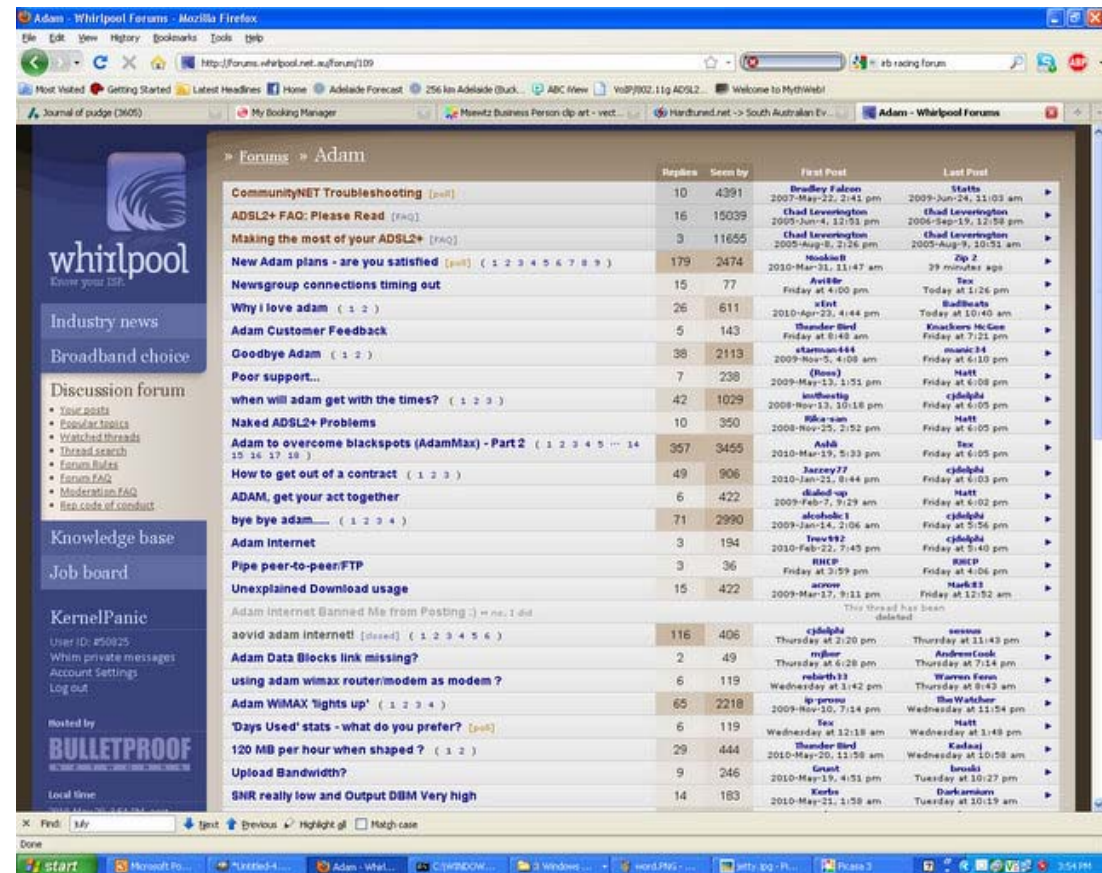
Adam - Whirlpool Forums - Mozilla Firefox
File Edit View History Bookmarks Tools Help
http://forums.whirlpool.net.au/forum/109
irb racing forum
Most Visited Getting Started Latest Headlines Home Adelaide Forecast 256 km Adelaide (Buck... ABC News VoIP/802.11g ADSL2... Welcome to MythWeb!
Journal of pudge (3605) My Booking Manager Msewtz Business Person clip art - vect... Hardtuned.net -> South Australian Ev... Adam - Whirlpool Forums

» Forums » Adam

whirlpool
Know your ISP.

Industry news
Broadband choice
Discussion forum
• Your posts
• Popular topics
• Watched threads
• Thread search
• Forum Rules
• Forum FAQ
• Moderation FAQ
• Rep code of conduct
Knowledge base
Job board

KernelPanic
User ID: #50825
Whim private messages
Account Settings
Log out

Hosted by
BULLETPROOF

Local time

| | Replies | Seen by | First Post | Last Post |
|---|---|---|---|---|
| CommunityNET Troubleshooting [poll] | 10 | 4391 | Bradley Falcon 2007-May-22, 2:41 pm | Statts 2009-Jun-24, 11:03 am |
| ADSL2+ FAQ: Please Read [FAQ] | 16 | 15039 | Chad Leverington 2005-Jun-4, 12:51 pm | Chad Leverington 2006-Sep-19, 12:58 pm |
| Making the most of your ADSL2+ [FAQ] | 3 | 11655 | Chad Leverington 2005-Aug-8, 2:26 pm | Chad Leverington 2005-Aug-9, 10:51 am |
| New Adam plans - are you satisfied [poll] ( 1 2 3 4 5 6 7 8 9 ) | 179 | 2474 | NookieB 2010-Mar-31, 11:47 am | Zip 2 39 minutes ago |
| Newsgroup connections timing out | 15 | 77 | Av888r Friday at 4:00 pm | Tex Today at 1:26 pm |
| Why i love adam ( 1 2 ) | 26 | 611 | xEnt 2010-Apr-23, 4:44 pm | BadBeats Today at 10:40 am |
| Adam Customer Feedback | 5 | 143 | Thunder Bird Friday at 8:48 am | Knackers McGee Friday at 7:21 pm |
| Goodbye Adam ( 1 2 ) | 38 | 2113 | starman444 2009-Nov-5, 4:08 am | manic34 Friday at 6:10 pm |
| Poor support... | 7 | 238 | (Ross) 2009-May-13, 1:51 pm | Matt Friday at 6:08 pm |
| when will adam get with the times? ( 1 2 3 ) | 42 | 1029 | imthestig 2008-Nov-13, 10:18 pm | cjdelphi Friday at 6:05 pm |
| Naked ADSL2+ Problems | 10 | 350 | Rika-san 2008-Nov-25, 2:52 pm | Matt Friday at 6:05 pm |
| Adam to overcome blackspots (AdamMax) - Part 2 ( 1 2 3 4 5 ... 14 15 16 17 18 ) | 357 | 3455 | Ashli 2010-Mar-19, 5:33 pm | Tex Friday at 6:05 pm |
| How to get out of a contract ( 1 2 3 ) | 49 | 906 | Jazzey77 2010-Jan-21, 8:44 pm | cjdelphi Friday at 6:03 pm |
| ADAM, get your act together | 6 | 422 | dialed-up 2009-Feb-7, 9:29 am | Matt Friday at 6:02 pm |
| bye bye adam..... ( 1 2 3 4 ) | 71 | 2990 | alcoholic1 2009-Jan-14, 2:06 am | cjdelphi Friday at 5:56 pm |
| Adam Internet | 3 | 194 | Trev992 2010-Feb-22, 7:45 pm | cjdelphi Friday at 5:40 pm |
| Pipe peer-to-peer/FTP | 3 | 36 | RHCP Friday at 3:59 pm | RHCP Friday at 4:06 pm |
| Unexplained Download usage | 15 | 422 | acrow 2009-Mar-17, 9:11 pm | Mark83 Friday at 12:52 am |
| Adam Internet Banned Me from Posting :) -- no, I did | | | This thread has been deleted | |
| aovid adam internet! [closed] ( 1 2 3 4 5 6 ) | 116 | 406 | cjdelphi Thursday at 2:20 pm | sesvus Thursday at 11:43 pm |
| Adam Data Blocks link missing? | 2 | 49 | mjber Thursday at 6:28 pm | AndrewCook Thursday at 7:14 pm |
| using adam wimax router/modem as modem ? | 6 | 119 | rebirth33 Wednesday at 3:42 pm | Warren Fenn Thursday at 8:43 am |
| Adam WiMAX 'lights up' ( 1 2 3 4 ) | 65 | 2218 | ip-promo 2009-Nov-10, 7:14 pm | TheWatcher Wednesday at 11:54 pm |
| 'Days Used' stats - what do you prefer? [poll] | 6 | 119 | Tex Wednesday at 12:18 am | Matt Wednesday at 1:48 pm |
| 120 MB per hour when shaped ? ( 1 2 ) | 29 | 444 | Thunder Bird 2010-May-20, 11:58 am | Kadaaj Wednesday at 10:58 am |
| Upload Bandwidth? | 9 | 246 | Grunt 2010-May-19, 4:51 pm | broski Tuesday at 10:27 pm |
| SNR really low and Output DBM Very high | 14 | 183 | Kerbs 2010-May-21, 1:58 am | Darkamium Tuesday at 10:19 am |

Find: July Next Previous Highlight all Match case
Done
start Microsoft Po... *Untitled-4... Adam - Whirl... C:\WINDOW... 3 Windows... word.PNG -... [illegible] Picasa 3 3:54 PM